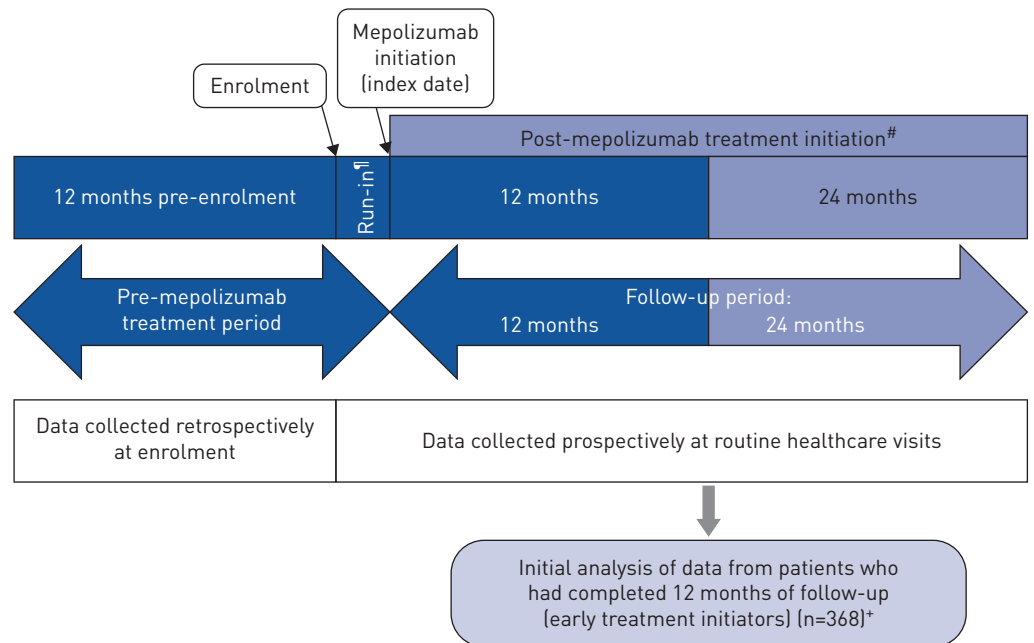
Mepolizumab initiation (index date)

Enrolment

Post-mepolizumab treatment initiation$^{\#}$

12 months pre-enrolment

Run-in$^{¶}$

12 months

24 months

Pre-mepolizumab treatment period

Follow-up period:

12 months

24 months

Data collected retrospectively at enrolment

Data collected prospectively at routine healthcare visits

Initial analysis of data from patients who had completed 12 months of follow-up (early treatment initiators) (n=368)$^{+}$